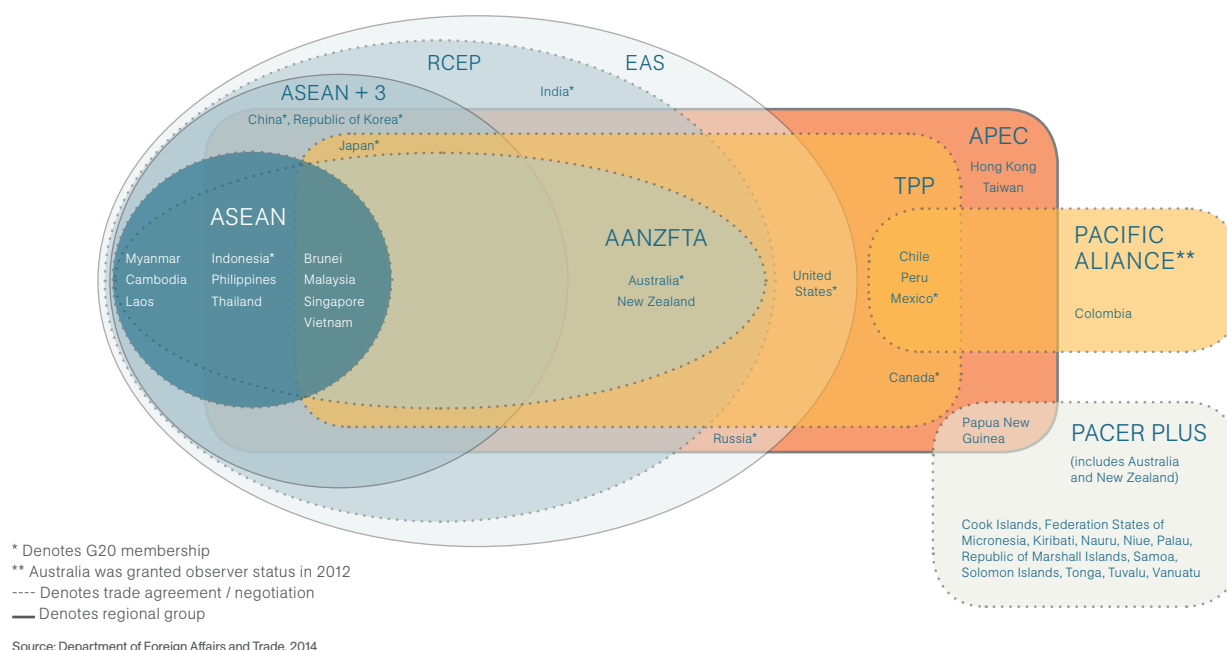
RCEP

EAS

India*

ASEAN + 3

China*, Republic of Korea*

Japan*

APEC

Hong Kong
Taiwan

TPP

ASEAN

Myanmar
Cambodia
Laos

Indonesia*
Philippines
Thailand

Brunei
Malaysia
Singapore
Vietnam

AANZFTA

Australia*
New Zealand

United States*

Chile
Peru
Mexico*

PACIFIC ALIANCE**

Colombia

Canada*

Russia*

Papua New Guinea

PACER PLUS

(includes Australia and New Zealand)

Cook Islands, Federation States of Micronesia, Kiribati, Nauru, Niue, Palau, Republic of Marshall Islands, Samoa, Solomon Islands, Tonga, Tuvalu, Vanuatu

* Denotes G20 membership
** Australia was granted observer status in 2012
---- Denotes trade agreement / negotiation
— Denotes regional group

Source: Department of Foreign Affairs and Trade, 2014